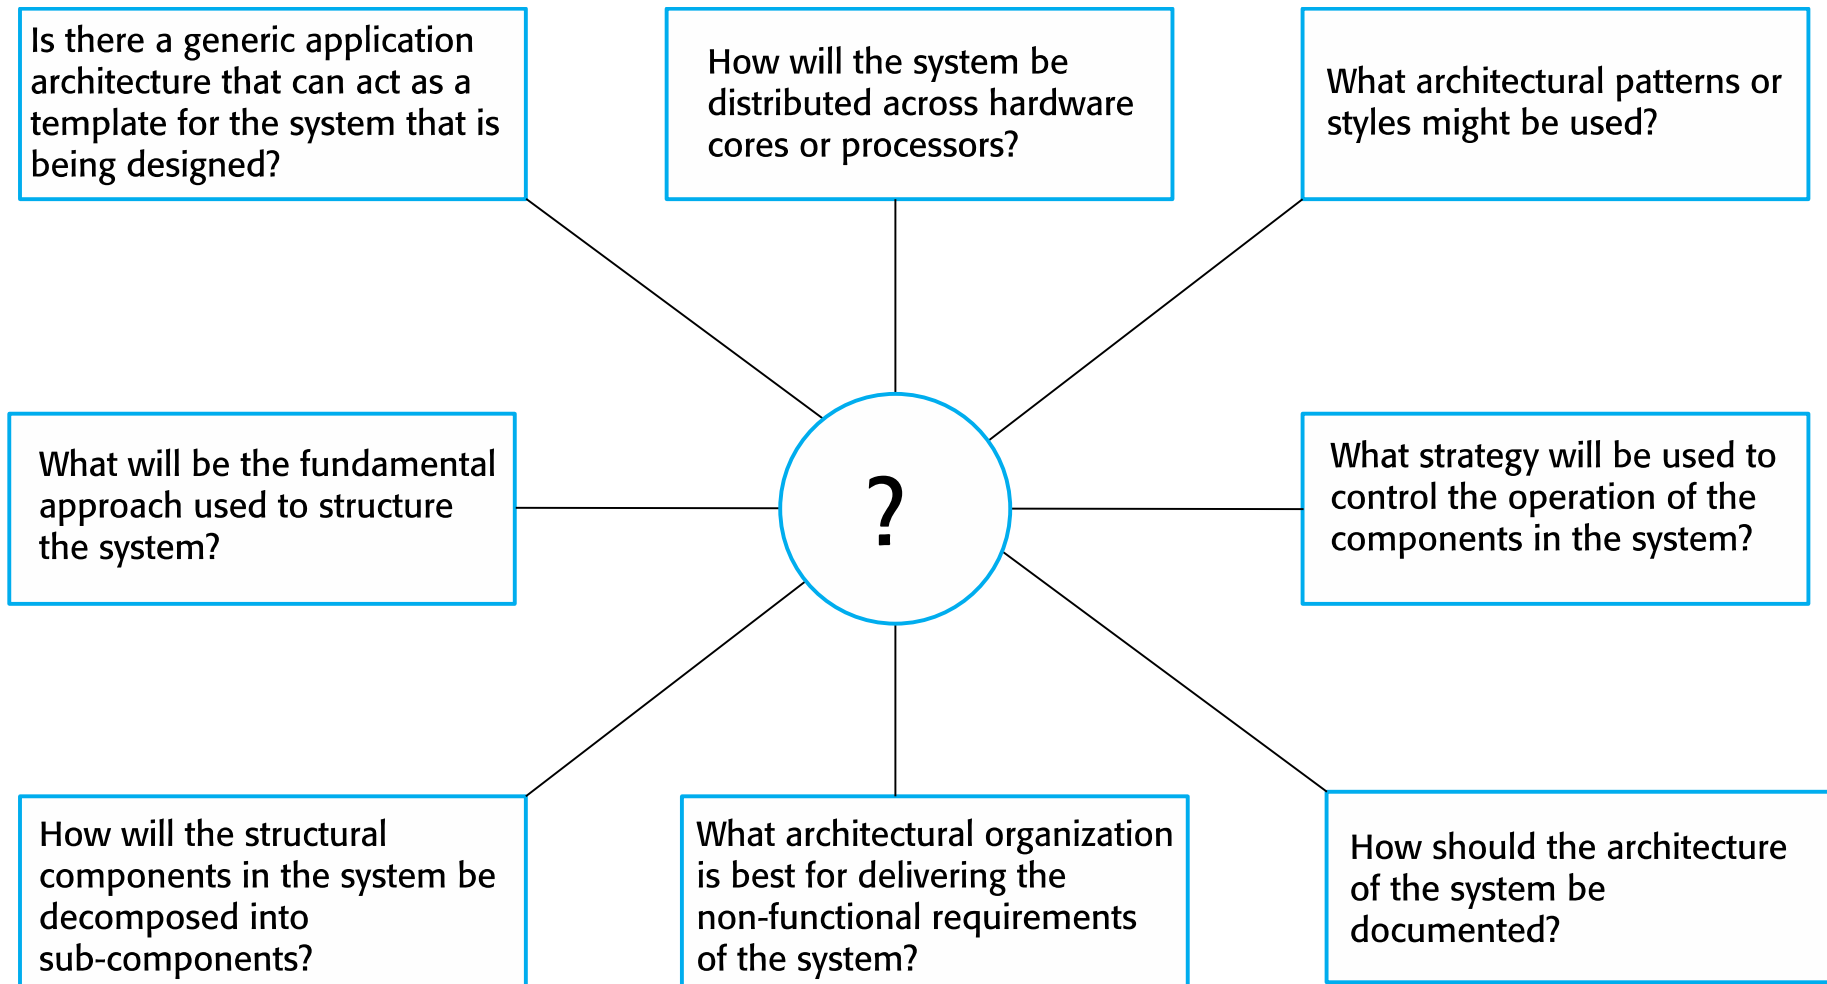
Is there a generic application architecture that can act as a template for the system that is being designed?

How will the system be distributed across hardware cores or processors?

What architectural patterns or styles might be used?

What will be the fundamental approach used to structure the system?

?

What strategy will be used to control the operation of the components in the system?

How will the structural components in the system be decomposed into sub-components?

What architectural organization is best for delivering the non-functional requirements of the system?

How should the architecture of the system be documented?